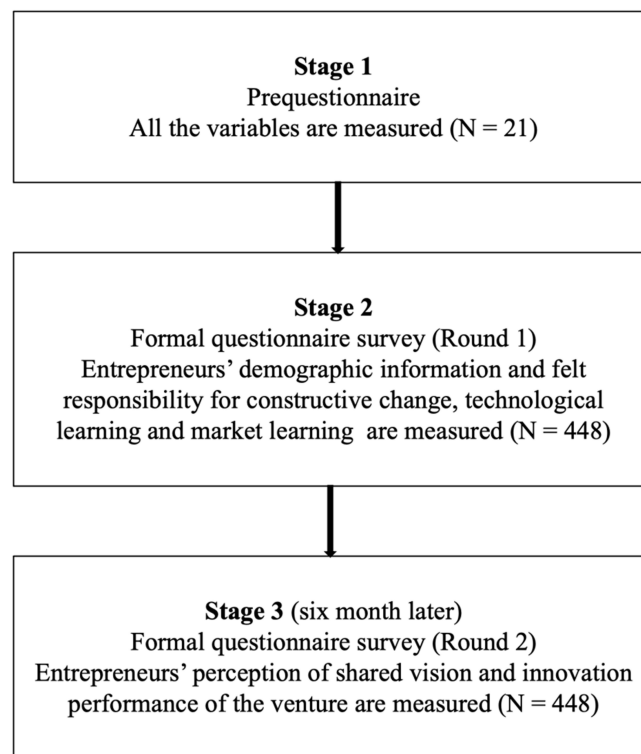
**Stage 1**
Prequestionnaire
All the variables are measured (N = 21)

**Stage 2**
Formal questionnaire survey (Round 1)
Entrepreneurs' demographic information and felt responsibility for constructive change, technological learning and market learning are measured (N = 448)

**Stage 3** (six month later)
Formal questionnaire survey (Round 2)
Entrepreneurs' perception of shared vision and innovation performance of the venture are measured (N = 448)